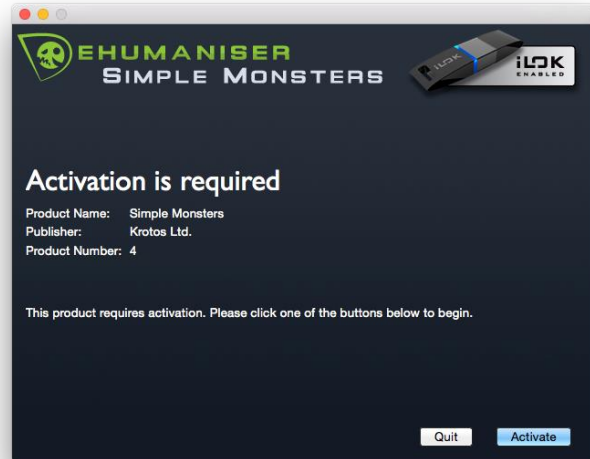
DEHUMANISER
SIMPLE MONSTERS

iLOK ENABLED

Activation is required

Product Name: Simple Monsters
Publisher: Krotos Ltd.
Product Number: 4

This product requires activation. Please click one of the buttons below to begin.

Quit
Activate